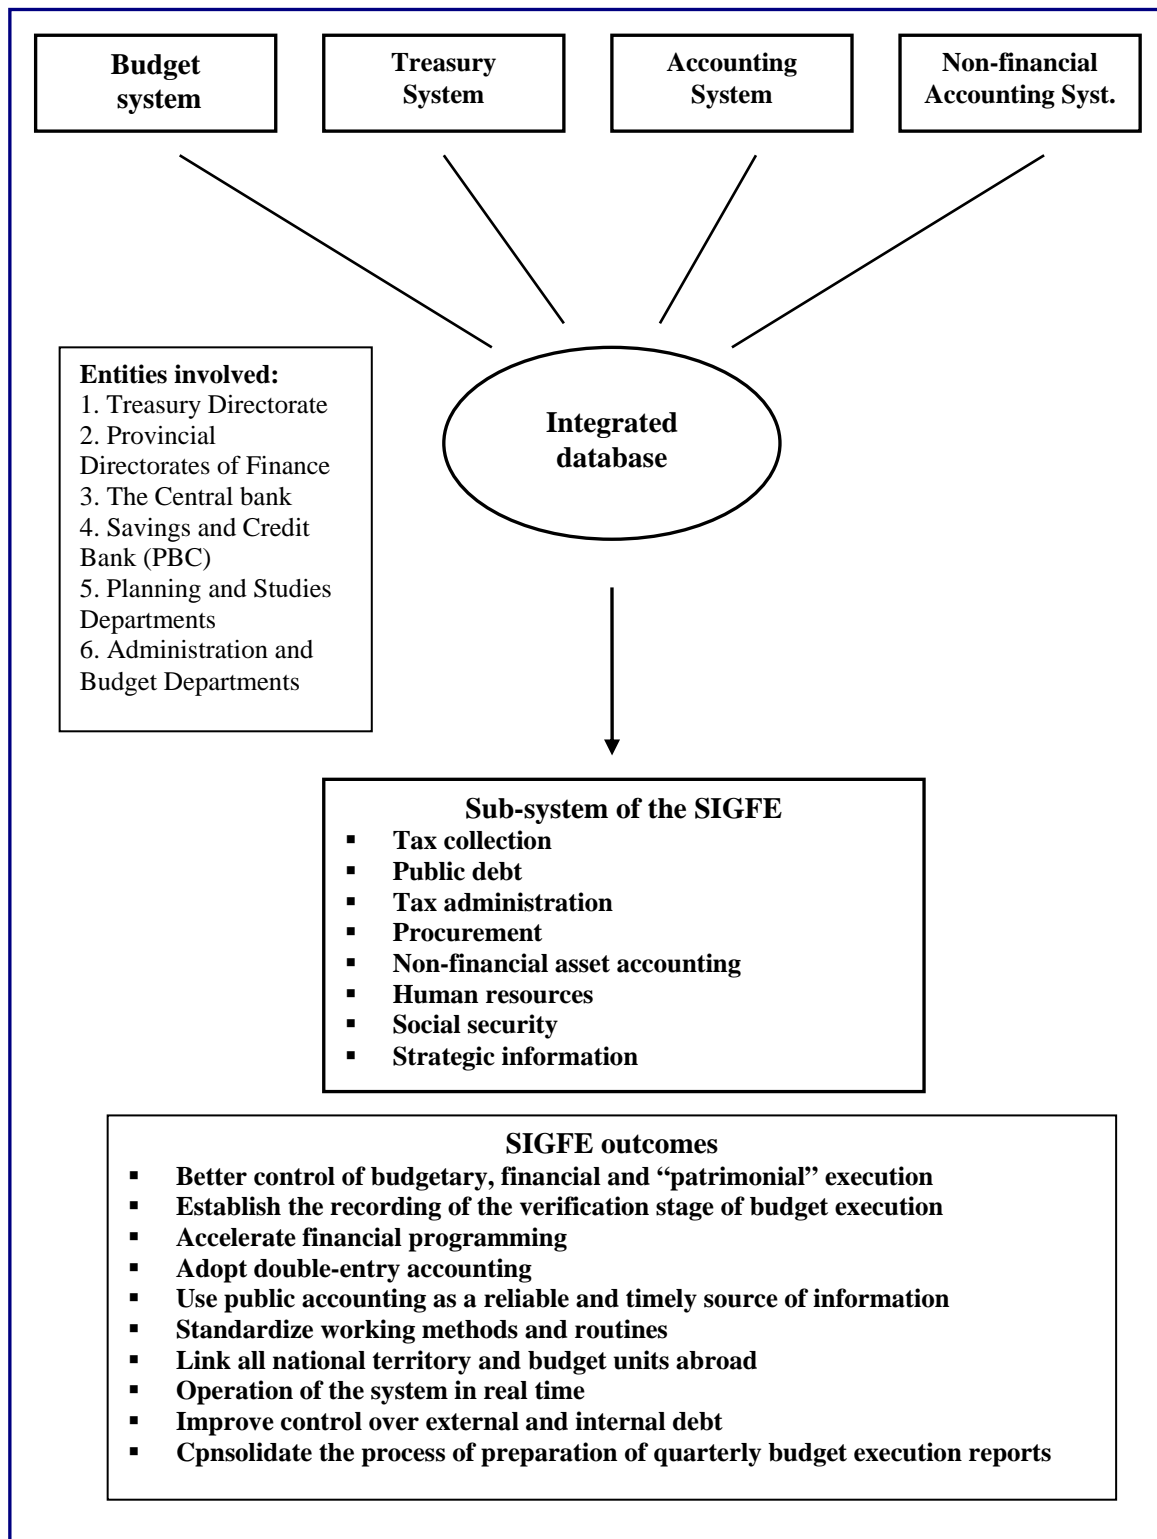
Budget system

Treasury System

Accounting System

Non-financial Accounting Syst.

Entities involved:
1. Treasury Directorate
2. Provincial Directorates of Finance
3. The Central bank
4. Savings and Credit Bank (PBC)
5. Planning and Studies Departments
6. Administration and Budget Departments

Integrated database

Sub-system of the SIGFE
▪ Tax collection
▪ Public debt
▪ Tax administration
▪ Procurement
▪ Non-financial asset accounting
▪ Human resources
▪ Social security
▪ Strategic information

SIGFE outcomes
▪ Better control of budgetary, financial and "patrimonial" execution
▪ Establish the recording of the verification stage of budget execution
▪ Accelerate financial programming
▪ Adopt double-entry accounting
▪ Use public accounting as a reliable and timely source of information
▪ Standardize working methods and routines
▪ Link all national territory and budget units abroad
▪ Operation of the system in real time
▪ Improve control over external and internal debt
▪ Cpnsolidate the process of preparation of quarterly budget execution reports